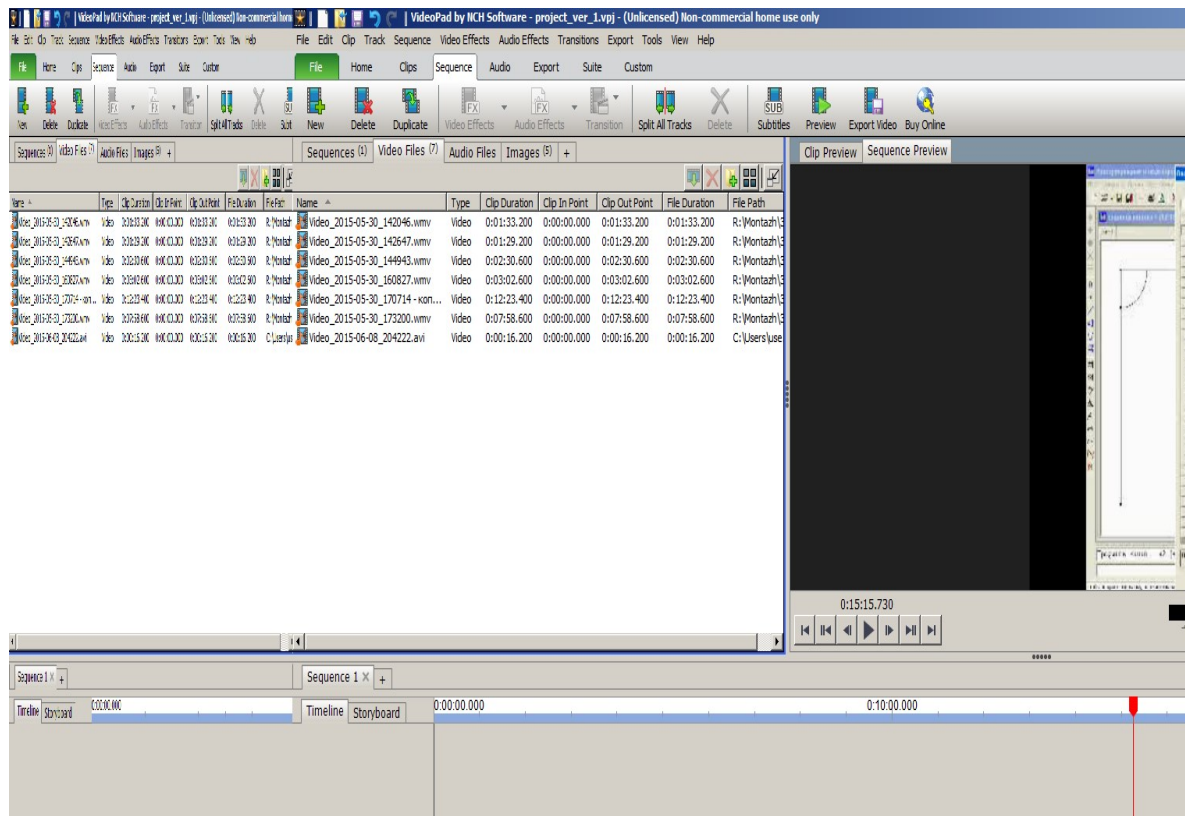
VideoPad by NCH Software - project_ver_1.vpj - (Unlicensed) Non-commercial home use only

File Edit Clip Track Sequence Video Effects Audio Effects Transitions Export Tools View Help

File Home Clips Sequence Audio Export Suite Custom

New Delete Duplicate Video Effects Audio Effects Transition Split All Tracks Delete Subtitles Preview Export Video Buy Online

Sequences (1) Video Files (7) Audio Files Images (5) +

| Name | Type | Clip Duration | Clip In Point | Clip Out Point | File Duration | File Path |
|---|---|---|---|---|---|---|
| Video_2015-05-30_142046.wmv | Video | 0:01:33.200 | 0:00:00.000 | 0:01:33.200 | 0:01:33.200 | R:\Montazh\3 |
| Video_2015-05-30_142647.wmv | Video | 0:01:29.200 | 0:00:00.000 | 0:01:29.200 | 0:01:29.200 | R:\Montazh\3 |
| Video_2015-05-30_144943.wmv | Video | 0:02:30.600 | 0:00:00.000 | 0:02:30.600 | 0:02:30.600 | R:\Montazh\3 |
| Video_2015-05-30_160827.wmv | Video | 0:03:02.600 | 0:00:00.000 | 0:03:02.600 | 0:03:02.600 | R:\Montazh\3 |
| Video_2015-05-30_170714 - кон... | Video | 0:12:23.400 | 0:00:00.000 | 0:12:23.400 | 0:12:23.400 | R:\Montazh\3 |
| Video_2015-05-30_173200.wmv | Video | 0:07:58.600 | 0:00:00.000 | 0:07:58.600 | 0:07:58.600 | R:\Montazh\3 |
| Video_2015-06-08_204222.avi | Video | 0:00:16.200 | 0:00:00.000 | 0:00:16.200 | 0:00:16.200 | C:\Users\use |

Clip Preview Sequence Preview

0:15:15.730

Sequence 1 × +

Timeline Storyboard

0:00:00.000

0:10:00.000